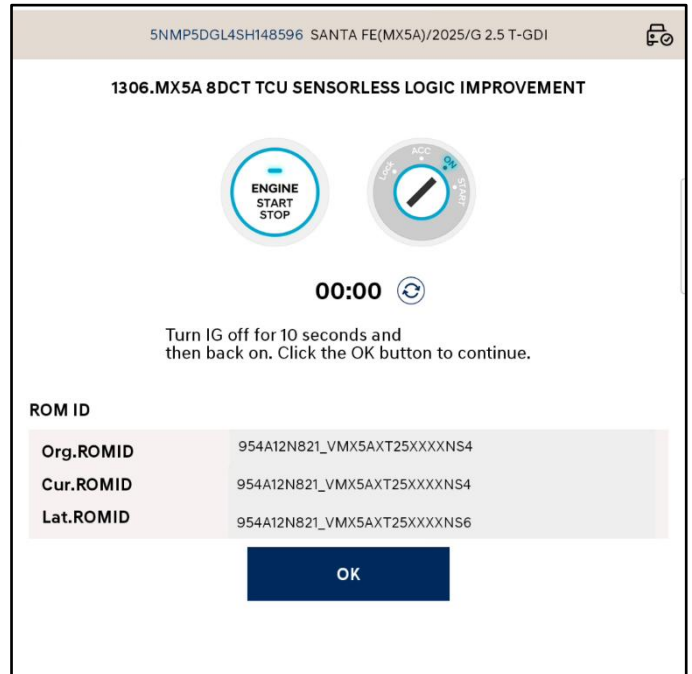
5NMP5DGL4SH148596 SANTA FE(MX5A)/2025/G 2.5 T-GDI

1306.MX5A 8DCT TCU SENSORLESS LOGIC IMPROVEMENT

ENGINE
START
STOP

LOCK ACC ON START

00:00

Turn IG off for 10 seconds and then back on. Click the OK button to continue.

ROM ID

| | |
|---|---|
| Org.ROMID | 954A12N821_VMX5AXT25XXXXNS4 |
| Cur.ROMID | 954A12N821_VMX5AXT25XXXXNS4 |
| Lat.ROMID | 954A12N821_VMX5AXT25XXXXNS6 |

OK